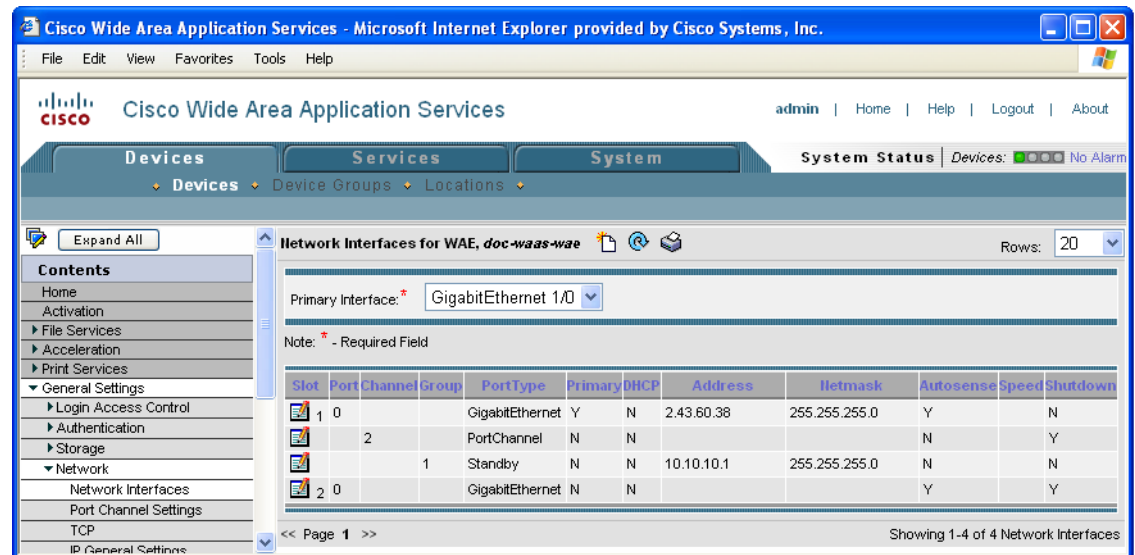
Cisco Wide Area Application Services - Microsoft Internet Explorer provided by Cisco Systems, Inc.

File Edit View Favorites Tools Help

cisco Cisco Wide Area Application Services

admin | Home | Help | Logout | About

Devices Services System

System Status | Devices: No Alarm

Devices Device Groups Locations

Expand All

Contents

Home
Activation
File Services
Acceleration
Print Services
General Settings
Login Access Control
Authentication
Storage
Network
Network Interfaces
Port Channel Settings
TCP
IP General Settings

Network Interfaces for WAE, doc-waas-wae

Rows: 20

Primary Interface:* GigabitEthernet 1/0

Note: * - Required Field

| Slot | Port | Channel | Group | PortType | Primary | DHCP | Address | Netmask | Autosense | Speed | Shutdown |
|---|---|---|---|---|---|---|---|---|---|---|---|
| 1 | 0 | | | GigabitEthernet | Y | N | 2.43.60.38 | 255.255.255.0 | Y | | N |
| | | 2 | | PortChannel | N | N | | | N | | Y |
| | | | 1 | Standby | N | N | 10.10.10.1 | 255.255.255.0 | N | | N |
| 2 | 0 | | | GigabitEthernet | N | N | | | Y | | Y |

<< Page 1 >>

Showing 1-4 of 4 Network Interfaces